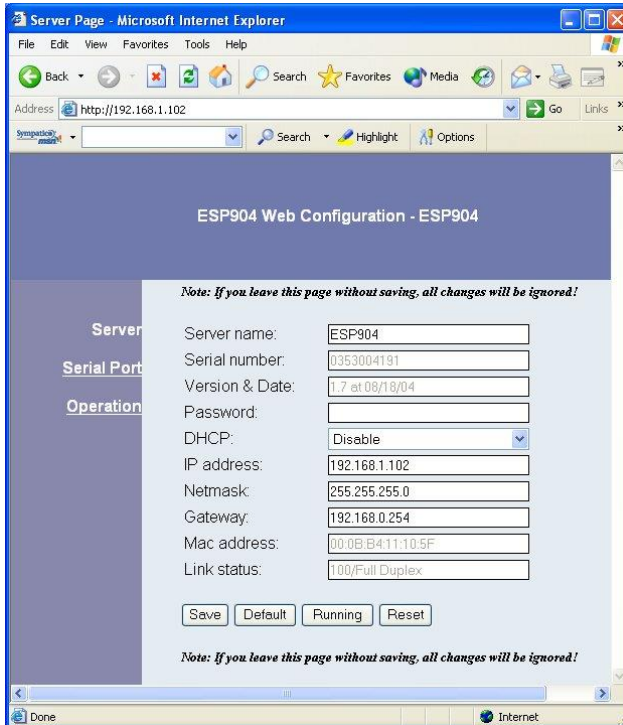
Server Page - Microsoft Internet Explorer

File Edit View Favorites Tools Help

Back Search Favorites Media

Address http://192.168.1.102 Go Links

Sympatico msn Search Highlight Options

ESP904 Web Configuration - ESP904

Note: If you leave this page without saving, all changes will be ignored!

Server
Serial Port
Operation

| | |
|---|---|
| Server name: | ESP904 |
| Serial number: | 0353004191 |
| Version & Date: | 1.7 at 08/18/04 |
| Password: | |
| DHCP: | Disable |
| IP address: | 192.168.1.102 |
| Netmask: | 255.255.255.0 |
| Gateway: | 192.168.0.254 |
| Mac address: | 00:0B:B4:11:10:5F |
| Link status: | 100/Full Duplex |

Save Default Running Reset

Note: If you leave this page without saving, all changes will be ignored!

Done Internet